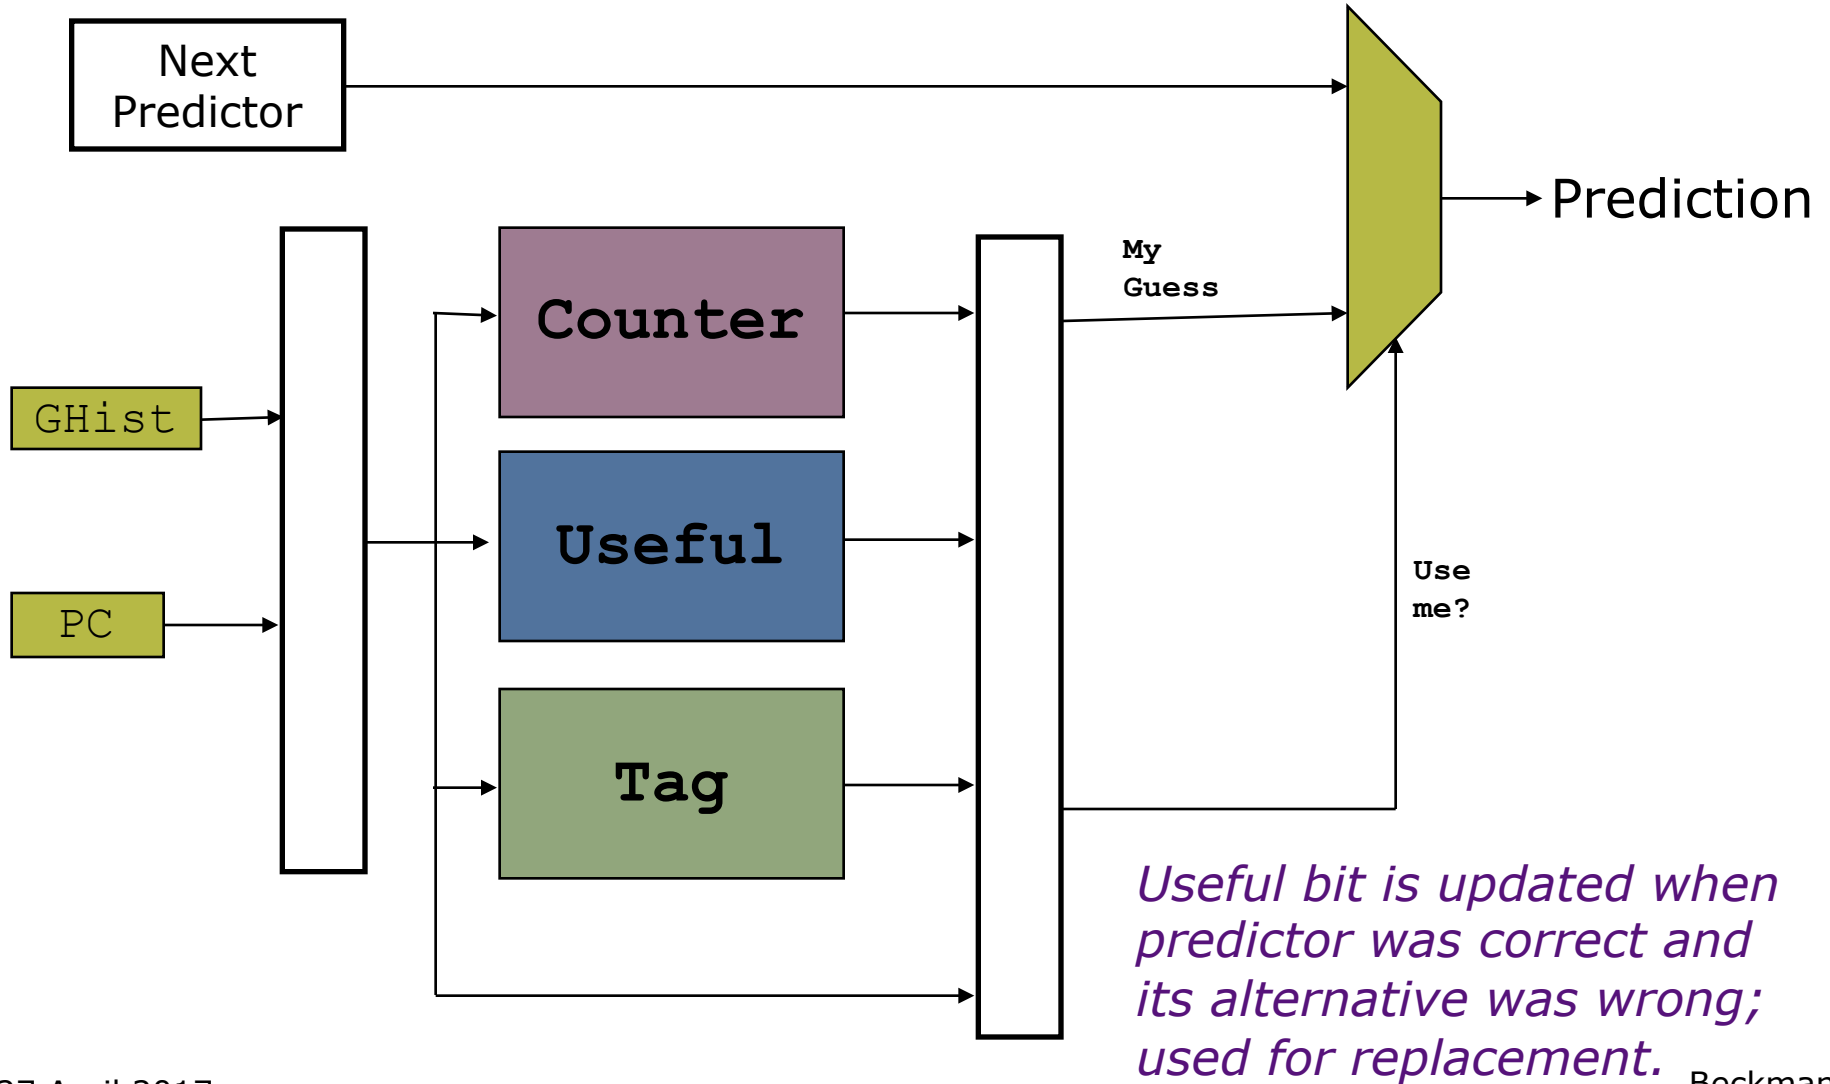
Next Predictor

Prediction

GHist

PC

Counter

Useful

Tag

My Guess

Use me?

Useful bit is updated when predictor was correct and its alternative was wrong; used for replacement.

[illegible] April 2017

Beckman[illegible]